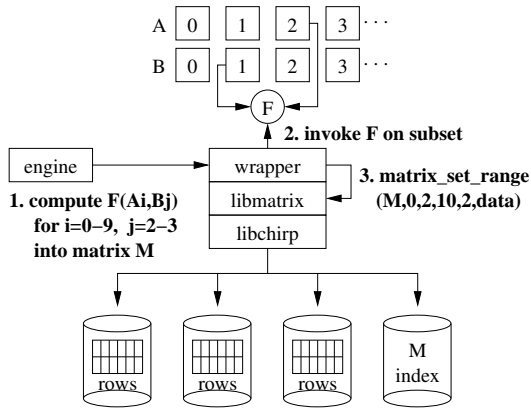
A 0 1 2 3 ...

B 0 1 2 3 ...

F

2. invoke F on subset

engine

wrapper

libmatrix

libchirp

1. compute F(Ai,Bj) for i=0−9, j=2−3 into matrix M

3. matrix_set_range (M,0,2,10,2,data)

rows

rows

rows

M index